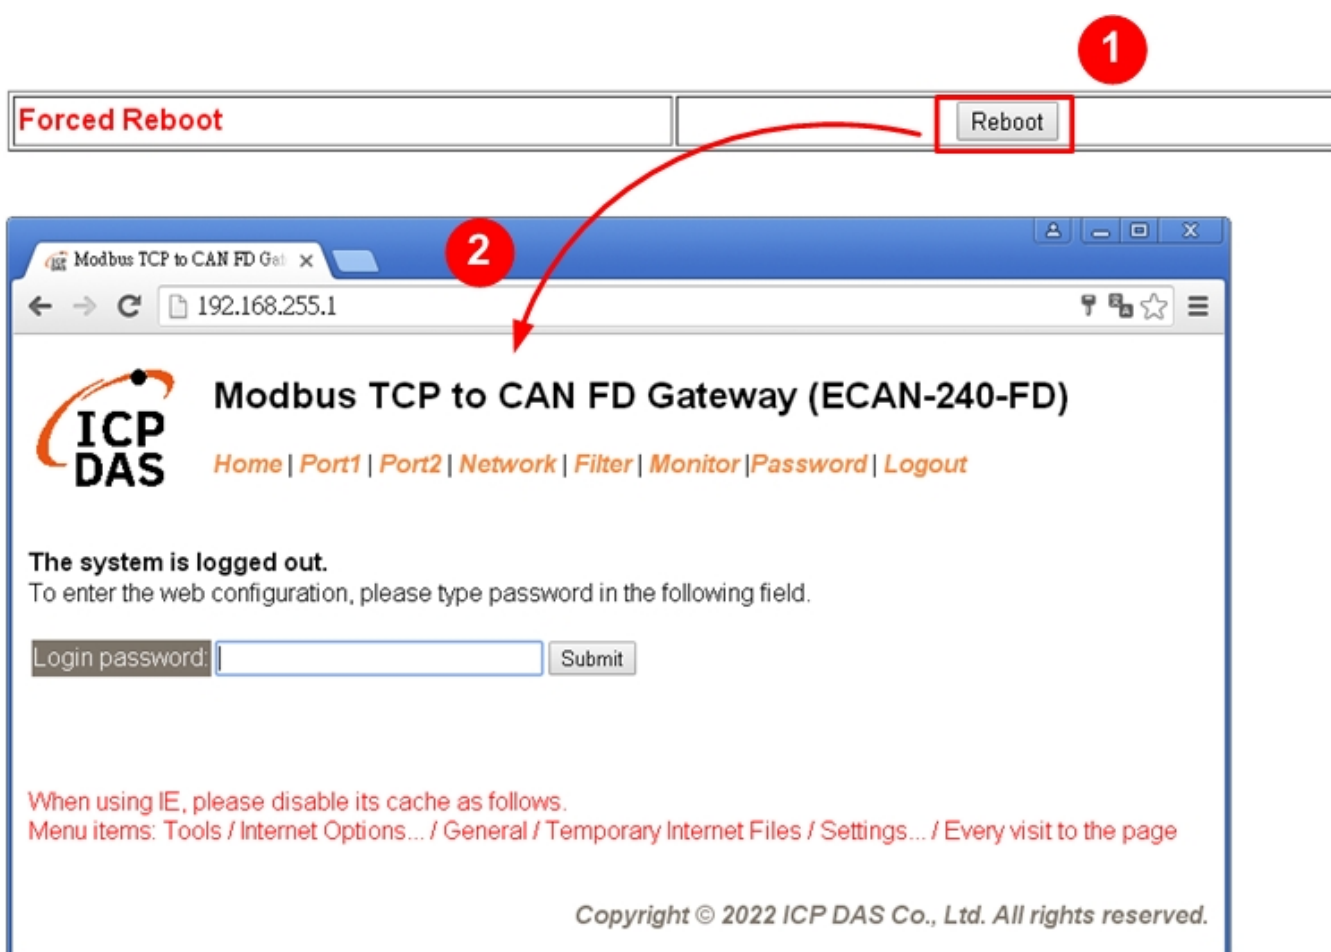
1

| Forced Reboot | Reboot |
|---|---|

2

Modbus TCP to CAN FD Ga

192.168.255.1

ICP DAS

Modbus TCP to CAN FD Gateway (ECAN-240-FD)

Home | Port1 | Port2 | Network | Filter | Monitor |Password | Logout

The system is logged out.
To enter the web configuration, please type password in the following field.

Login password: Submit

When using IE, please disable its cache as follows.
Menu items: Tools / Internet Options... / General / Temporary Internet Files / Settings... / Every visit to the page

Copyright © 2022 ICP DAS Co., Ltd. All rights reserved.